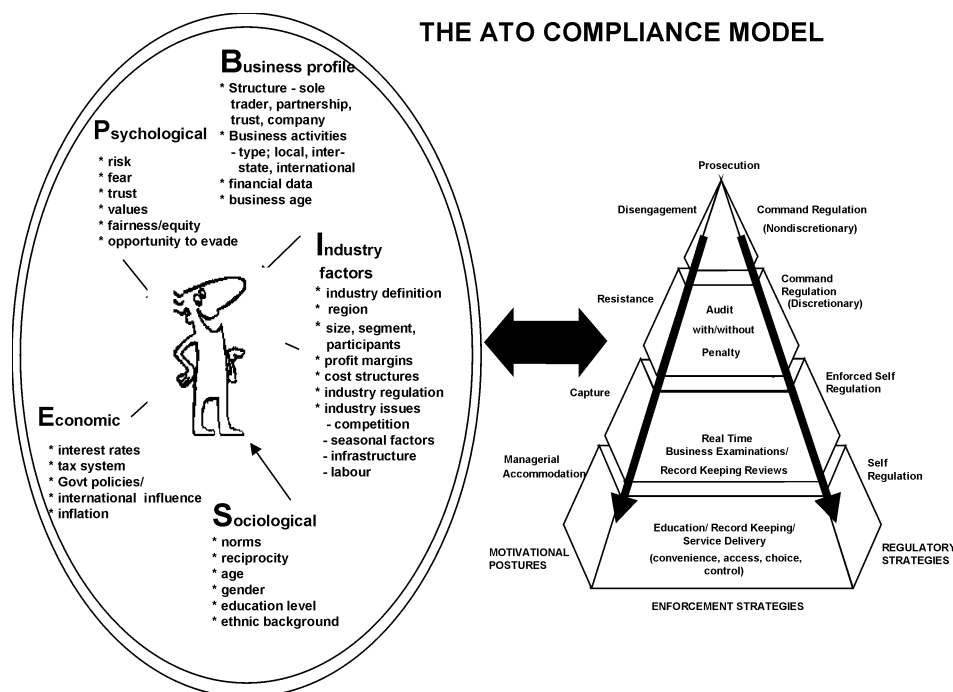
THE ATO COMPLIANCE MODEL

Business profile
* Structure - sole trader, partnership, trust, company
* Business activities - type; local, inter-state, international
* financial data
* business age

Psychological
* risk
* fear
* trust
* values
* fairness/equity
* opportunity to evade

Industry factors
* industry definition
* region
* size, segment, participants
* profit margins
* cost structures
* industry regulation
* industry issues
- competition
- seasonal factors
- infrastructure
- labour

Economic
* interest rates
* tax system
* Govt policies/
* international influence
* inflation

Sociological
* norms
* reciprocity
* age
* gender
* education level
* ethnic background

Prosecution
Disengagement
Command Regulation (Nondiscretionary)
Resistance
Command Regulation (Discretionary)
Audit with/without Penalty
Capture
Enforced Self Regulation
Managerial Accommodation
Real Time Business Examinations/ Record Keeping Reviews
Self Regulation
Education/ Record Keeping/ Service Delivery (convenience, access, choice, control)
MOTIVATIONAL POSTURES
REGULATORY STRATEGIES
ENFORCEMENT STRATEGIES